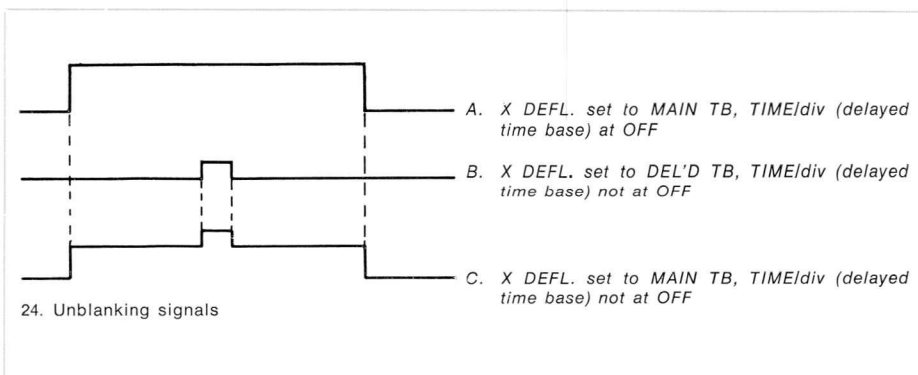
A. X DEFL. set to MAIN TB, TIME/div (delayed time base) at OFF

B. X DEFL. set to DEL'D TB, TIME/div (delayed time base) not at OFF

C. X DEFL. set to MAIN TB, TIME/div (delayed time base) not at OFF

24. Unblanking signals